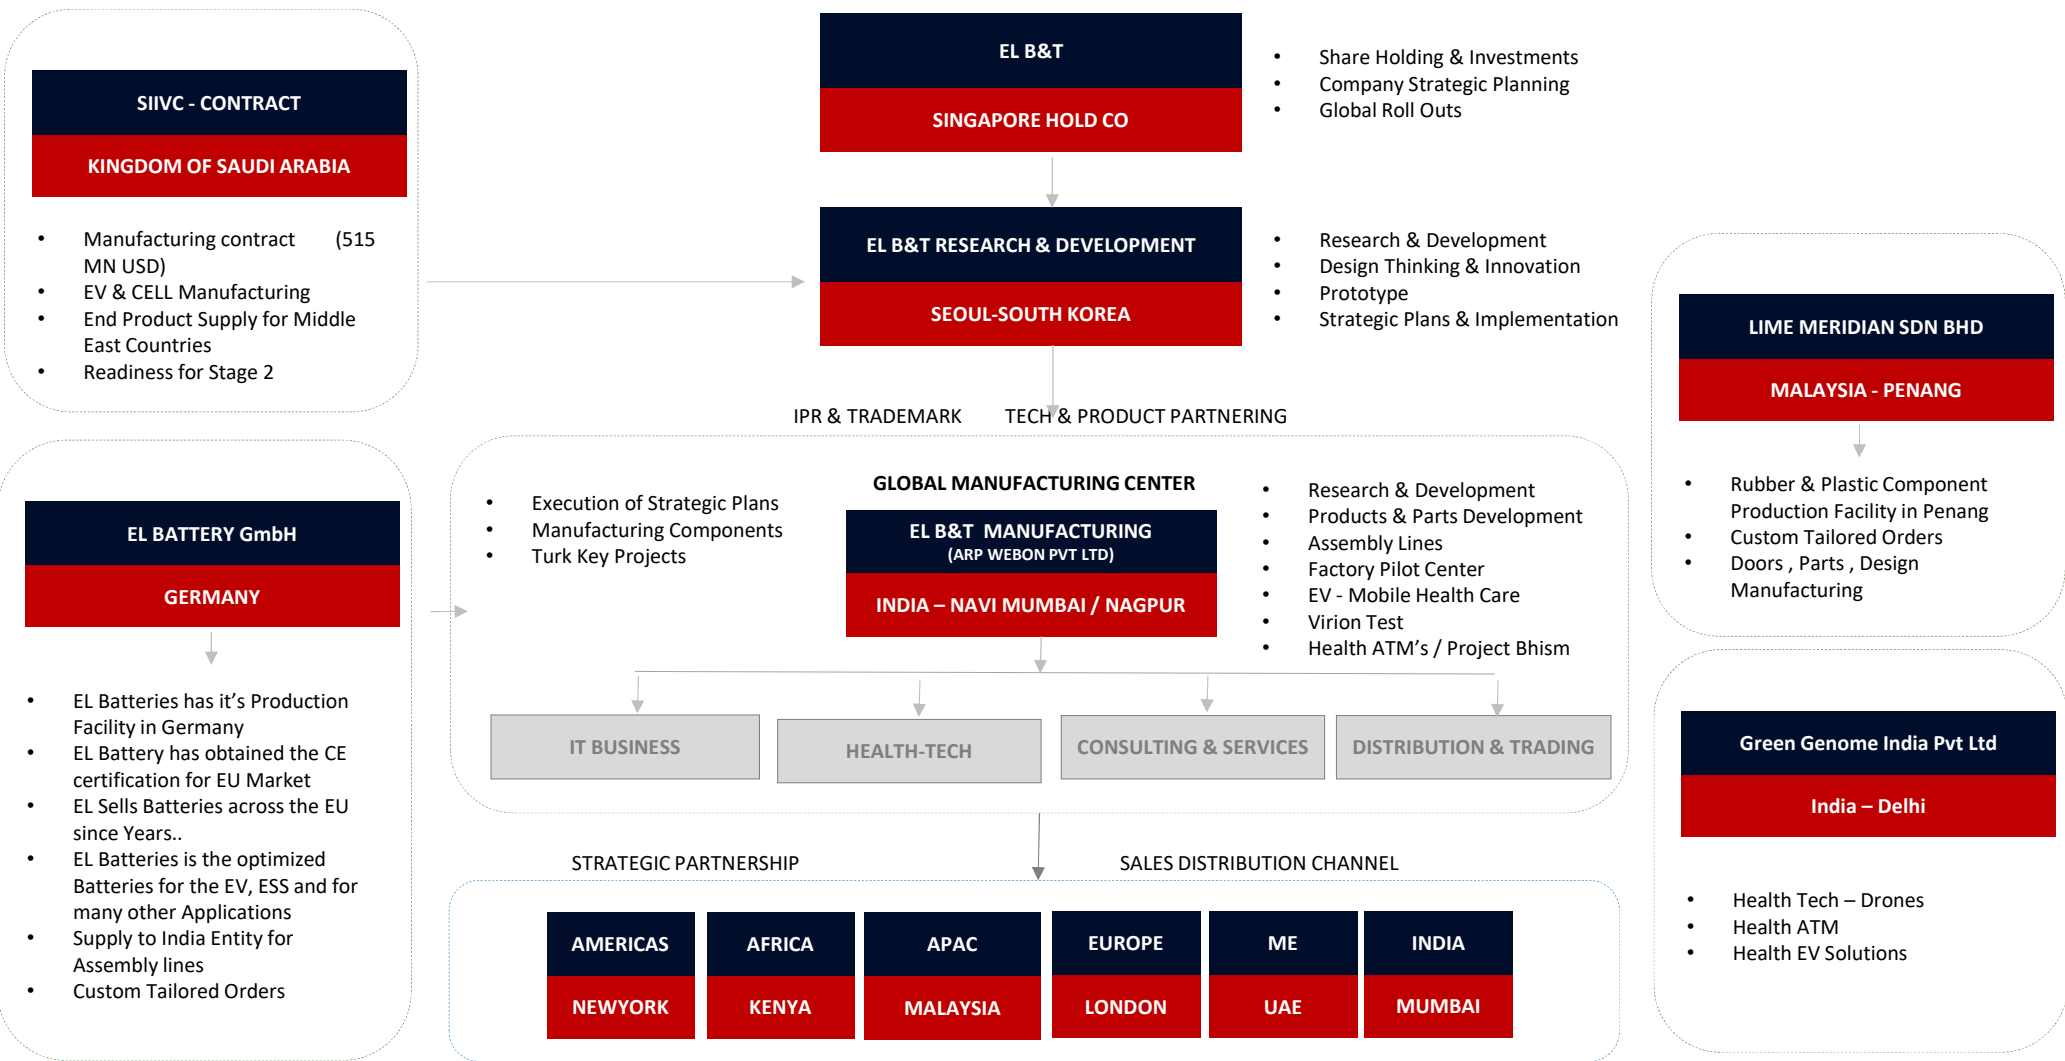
SIIVC - CONTRACT

KINGDOM OF SAUDI ARABIA

- Manufacturing contract (515 MN USD)
- EV & CELL Manufacturing
- End Product Supply for Middle East Countries
- Readiness for Stage 2

EL B&T

SINGAPORE HOLD CO

- Share Holding & Investments
- Company Strategic Planning
- Global Roll Outs

EL B&T RESEARCH & DEVELOPMENT

SEOUL-SOUTH KOREA

- Research & Development
- Design Thinking & Innovation
- Prototype
- Strategic Plans & Implementation

LIME MERIDIAN SDN BHD

MALAYSIA - PENANG

- Rubber & Plastic Component Production Facility in Penang
- Custom Tailored Orders
- Doors , Parts , Design Manufacturing

IPR & TRADEMARK

TECH & PRODUCT PARTNERING

EL BATTERY GmbH

GERMANY

- EL Batteries has it's Production Facility in Germany
- EL Battery has obtained the CE certification for EU Market
- EL Sells Batteries across the EU since Years..
- EL Batteries is the optimized Batteries for the EV, ESS and for many other Applications
- Supply to India Entity for Assembly lines
- Custom Tailored Orders

- Execution of Strategic Plans
- Manufacturing Components
- Turk Key Projects

GLOBAL MANUFACTURING CENTER

EL B&T MANUFACTURING
(ARP WEBON PVT LTD)

INDIA – NAVI MUMBAI / NAGPUR

- Research & Development
- Products & Parts Development
- Assembly Lines
- Factory Pilot Center
- EV - Mobile Health Care
- Virion Test
- Health ATM's / Project Bhism

IT BUSINESS

HEALTH-TECH

CONSULTING & SERVICES

DISTRIBUTION & TRADING

Green Genome India Pvt Ltd

India – Delhi

- Health Tech – Drones
- Health ATM
- Health EV Solutions

STRATEGIC PARTNERSHIP

SALES DISTRIBUTION CHANNEL

| AMERICAS | AFRICA | APAC | EUROPE | ME | INDIA |
|---|---|---|---|---|---|
| NEWYORK | KENYA | MALAYSIA | LONDON | UAE | MUMBAI |